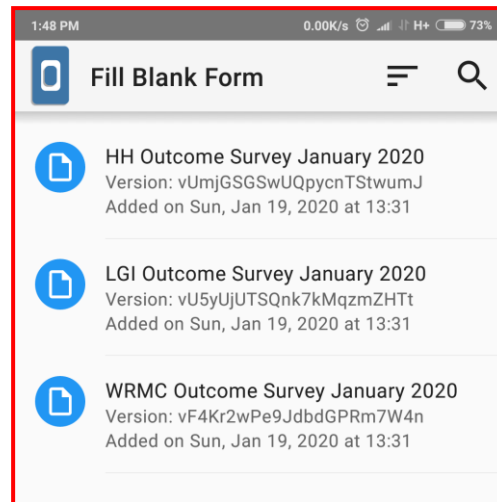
1:48 PM 0.00K/s H+ 73%

Fill Blank Form

HH Outcome Survey January 2020
Version: vUmjGSGSwUQpycnTStwumJ
Added on Sun, Jan 19, 2020 at 13:31

LGI Outcome Survey January 2020
Version: vU5yUjUTSQnk7kMqzmZHTt
Added on Sun, Jan 19, 2020 at 13:31

WRMC Outcome Survey January 2020
Version: vF4Kr2wPe9JdbdGPRm7W4n
Added on Sun, Jan 19, 2020 at 13:31